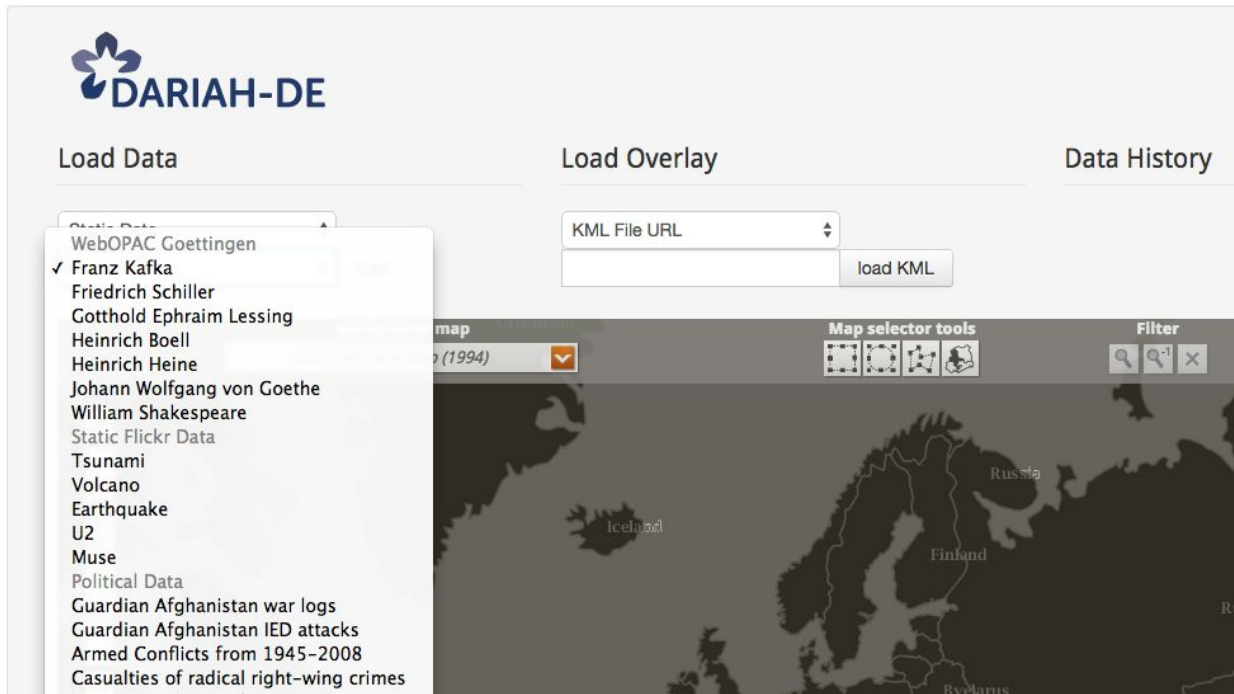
DARIAH-DE

Load Data

Load Overlay

Data History

Static Data

WebOPAC Goettingen
✓ Franz Kafka
Friedrich Schiller
Gotthold Ephraim Lessing
Heinrich Boell
Heinrich Heine
Johann Wolfgang von Goethe
William Shakespeare
Static Flickr Data
Tsunami
Volcano
Earthquake
U2
Muse
Political Data
Guardian Afghanistan war logs
Guardian Afghanistan IED attacks
Armed Conflicts from 1945-2008
Casualties of radical right-wing crimes

KML File URL

load KML

map

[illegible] (1994)

Map selector tools

Filter

Greenland

Russia

Iceland

Finland

Belarus